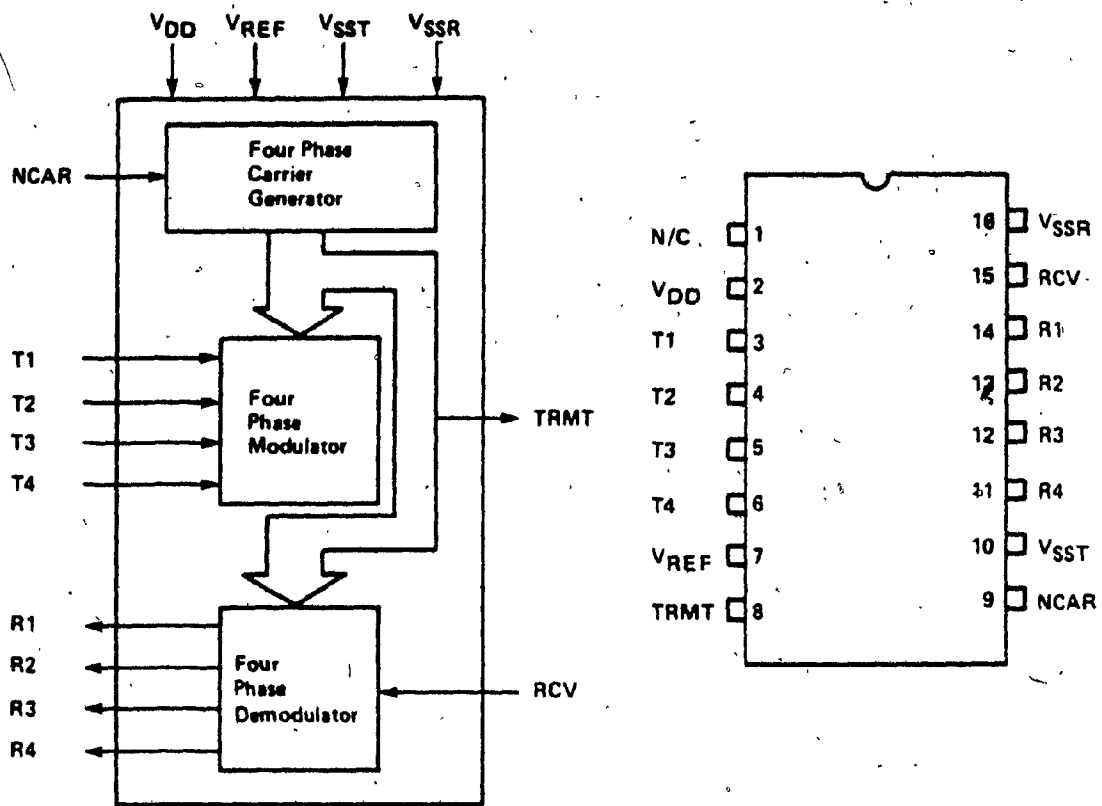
$V_{DD}$ $V_{REF}$ $V_{SST}$ $V_{SSR}$

NCAR

Four Phase Carrier Generator

T1
T2
T3
T4

Four Phase Modulator

TRMT

R1
R2
R3
R4

Four Phase Demodulator

RCV

N/C 1
$V_{DD}$ 2
T1 3
T2 4
T3 5
T4 6
$V_{REF}$ 7
TRMT 8

16 $V_{SSR}$
15 RCV
14 R1
13 R2
12 R3
11 R4
10 $V_{SST}$
9 NCAR